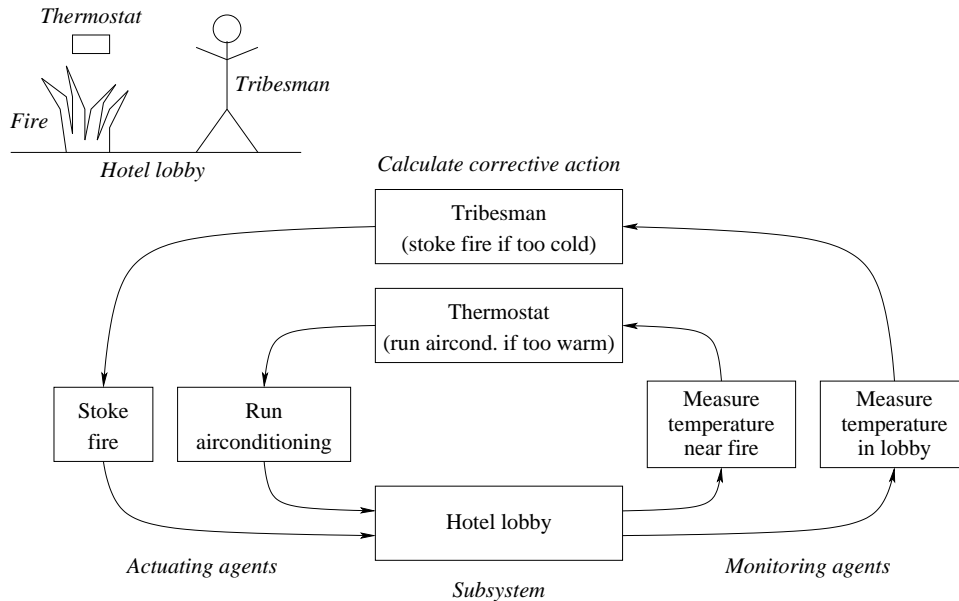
Thermostat

Fire

Tribesman

Hotel lobby

Calculate corrective action

Tribesman
(stoke fire if too cold)

Thermostat
(run aircond. if too warm)

Stoke fire

Run airconditioning

Measure temperature near fire

Measure temperature in lobby

Hotel lobby

Actuating agents

Subsystem

Monitoring agents